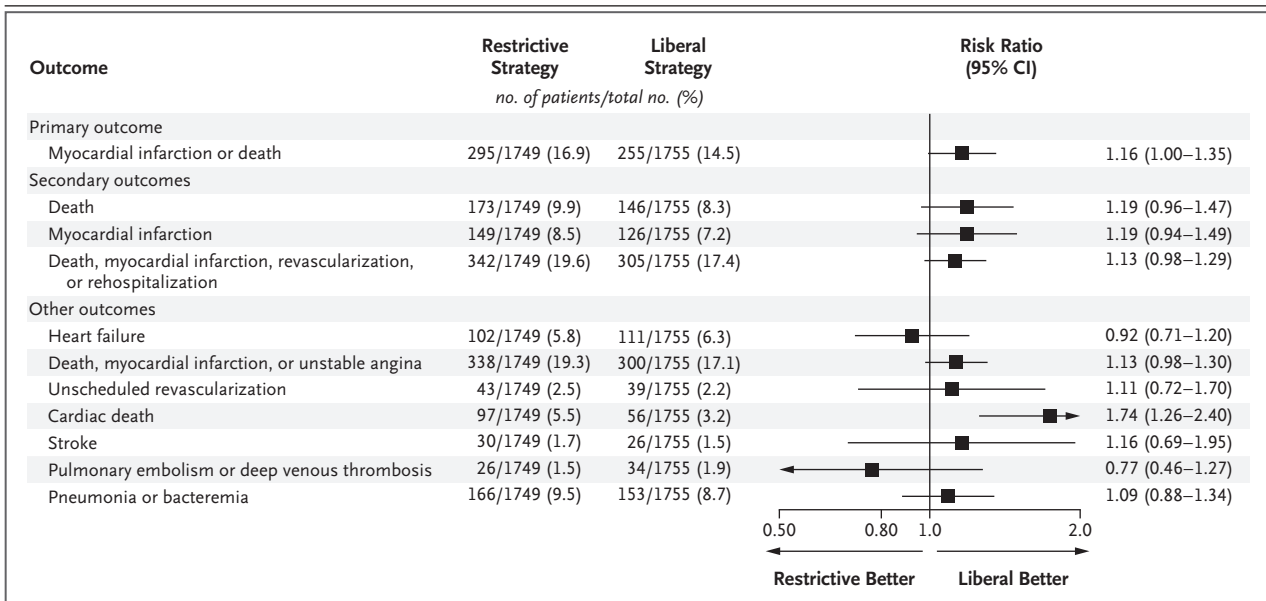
| Outcome | Restrictive Strategy | Liberal Strategy | Risk Ratio (95% CI) |
|---|---|---|---|
| | *no. of patients/total no. (%)* | | |
| Primary outcome | | | |
| Myocardial infarction or death | 295/1749 (16.9) | 255/1755 (14.5) | 1.16 (1.00–1.35) |
| Secondary outcomes | | | |
| Death | 173/1749 (9.9) | 146/1755 (8.3) | 1.19 (0.96–1.47) |
| Myocardial infarction | 149/1749 (8.5) | 126/1755 (7.2) | 1.19 (0.94–1.49) |
| Death, myocardial infarction, revascularization, or rehospitalization | 342/1749 (19.6) | 305/1755 (17.4) | 1.13 (0.98–1.29) |
| Other outcomes | | | |
| Heart failure | 102/1749 (5.8) | 111/1755 (6.3) | 0.92 (0.71–1.20) |
| Death, myocardial infarction, or unstable angina | 338/1749 (19.3) | 300/1755 (17.1) | 1.13 (0.98–1.30) |
| Unscheduled revascularization | 43/1749 (2.5) | 39/1755 (2.2) | 1.11 (0.72–1.70) |
| Cardiac death | 97/1749 (5.5) | 56/1755 (3.2) | 1.74 (1.26–2.40) |
| Stroke | 30/1749 (1.7) | 26/1755 (1.5) | 1.16 (0.69–1.95) |
| Pulmonary embolism or deep venous thrombosis | 26/1749 (1.5) | 34/1755 (1.9) | 0.77 (0.46–1.27) |
| Pneumonia or bacteremia | 166/1749 (9.5) | 153/1755 (8.7) | 1.09 (0.88–1.34) |

0.50 0.80 1.0 2.0

Restrictive Better Liberal Better